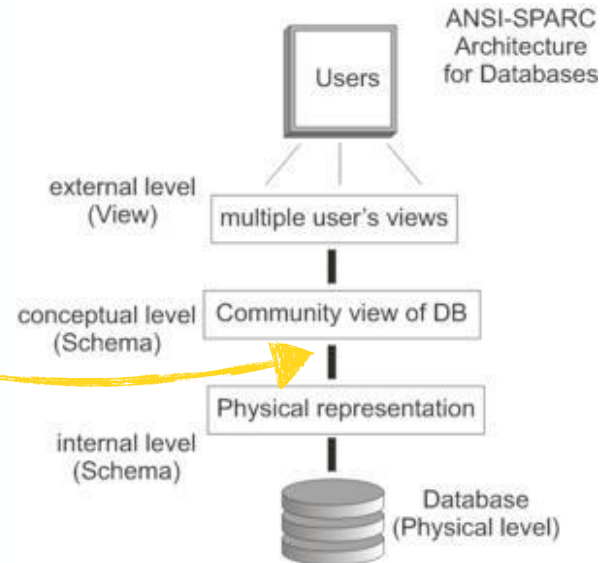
ANSI-SPARC Architecture for Databases

Users

external level (View)

multiple user's views

conceptual level (Schema)

Community view of DB

Physical representation

internal level (Schema)

Database (Physical level)